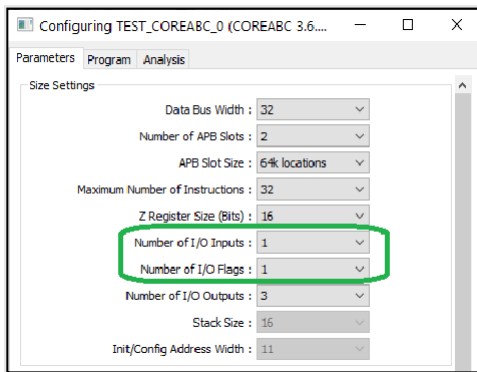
Configuring TEST_COREABC_0 (COREABC 3.6....

Parameters | Program | Analysis

Size Settings

| | |
|---|---|
| Data Bus Width : | 32 |
| Number of APB Slots : | 2 |
| APB Slot Size : | 64k locations |
| Maximum Number of Instructions : | 32 |
| Z Register Size (Bits) : | 16 |
| Number of I/O Inputs : | 1 |
| Number of I/O Flags : | 1 |
| Number of I/O Outputs : | 3 |
| Stack Size : | 16 |
| Init/Config Address Width : | 11 |